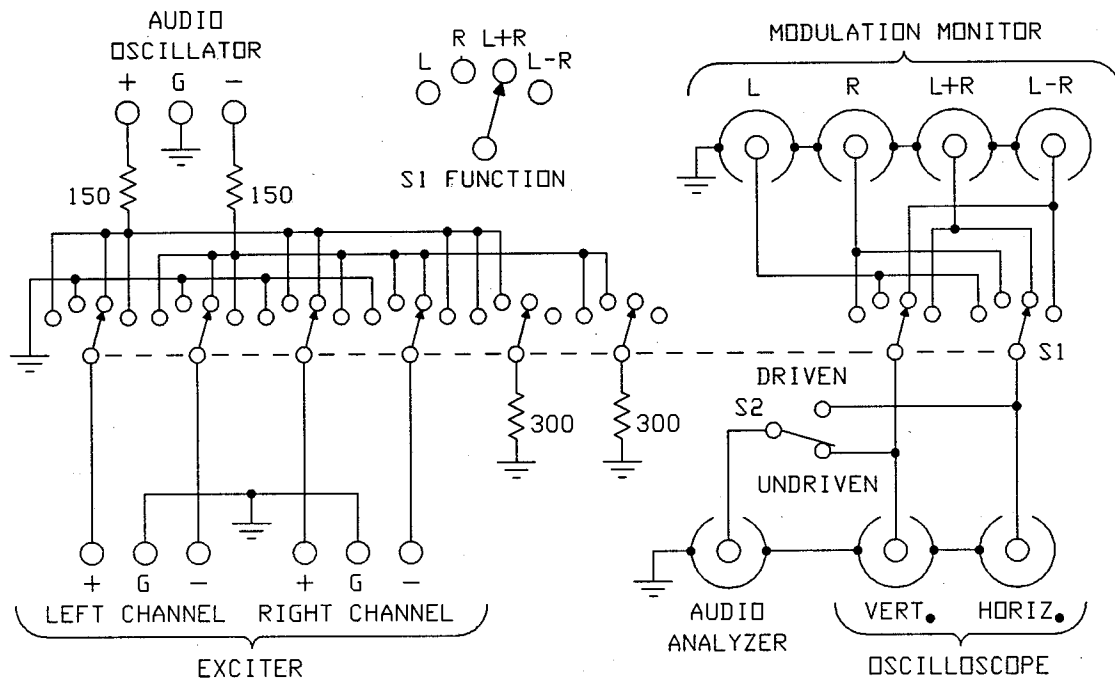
AUDIO OSCILLATOR
+ G −

L R L+R L-R

S1 FUNCTION

MODULATION MONITOR
L R L+R L-R

150 150

S1

DRIVEN

S2

300 300

UNDRIVEN

+ G − + G −
LEFT CHANNEL RIGHT CHANNEL
EXCITER

AUDIO ANALYZER

VERT. HORIZ.
OSCILLOSCOPE